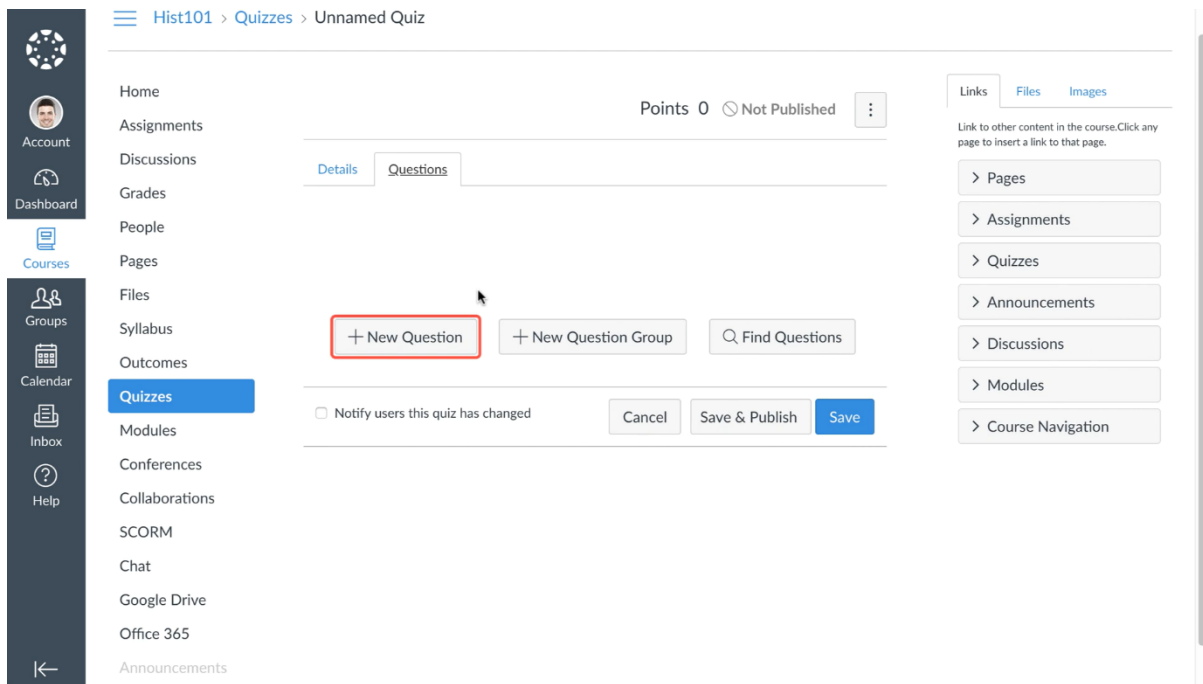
Hist101 > Quizzes > Unnamed Quiz

Account
Dashboard
Courses
Groups
Calendar
Inbox
Help

Home
Assignments
Discussions
Grades
People
Pages
Files
Syllabus
Outcomes
Quizzes
Modules
Conferences
Collaborations
SCORM
Chat
Google Drive
Office 365
Announcements

Points 0 Not Published

Details
Questions

+ New Question
+ New Question Group
Find Questions

Notify users this quiz has changed
Cancel
Save & Publish
Save

Links
Files
Images

Link to other content in the course.Click any page to insert a link to that page.

> Pages
> Assignments
> Quizzes
> Announcements
> Discussions
> Modules
> Course Navigation